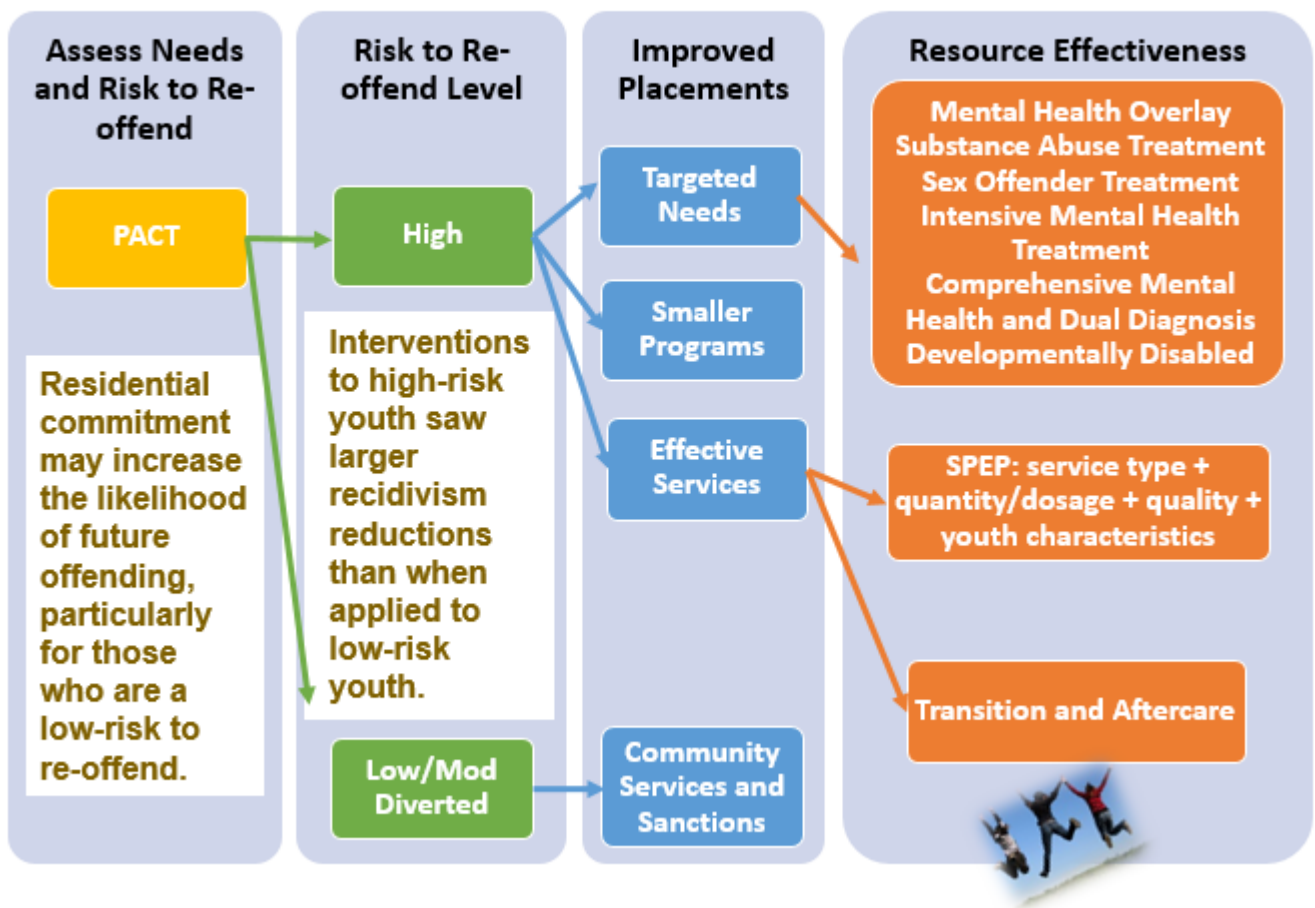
Assess Needs and Risk to Re-offend

PACT

Residential commitment may increase the likelihood of future offending, particularly for those who are a low-risk to re-offend.

Risk to Re-offend Level

High

Interventions to high-risk youth saw larger recidivism reductions than when applied to low-risk youth.

Low/Mod Diverted

Improved Placements

Targeted Needs

Smaller Programs

Effective Services

Community Services and Sanctions

Resource Effectiveness

Mental Health Overlay
Substance Abuse Treatment
Sex Offender Treatment
Intensive Mental Health Treatment
Comprehensive Mental Health and Dual Diagnosis
Developmentally Disabled

SPEP: service type + quantity/dosage + quality + youth characteristics

Transition and Aftercare